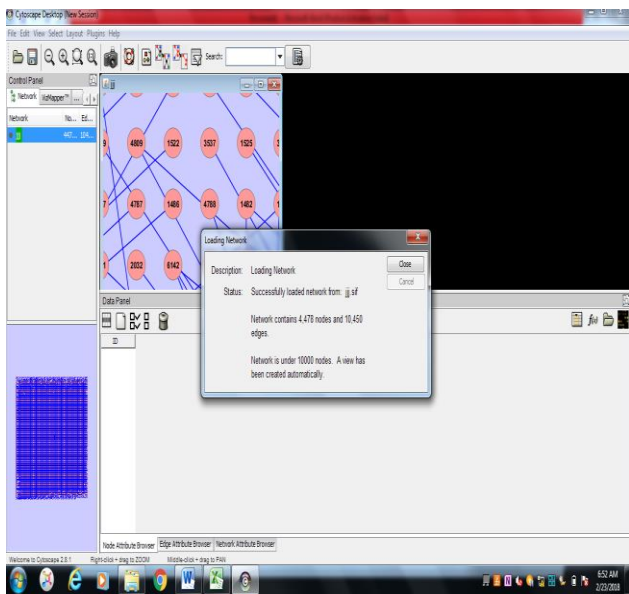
Cytoscape Desktop (New Session)

File Edit View Select Layout Plugins Help

Search:

Control Panel

Network VizMapper™

Network No... Ed...

jj 447... 104...

4809 1522 3537 1525

4767 1486 4768 1482

2032 6142

Loading Network

Description: Loading Network

Status: Successfully loaded network from: jj.sif

Network contains 4,478 nodes and 10,450 edges.

Network is under 10000 nodes. A view has been created automatically.

Close

Cancel

Data Panel

ID

Node Attribute Browser Edge Attribute Browser Network Attribute Browser

Welcome to Cytoscape 2.8.1 Right-click + drag to ZOOM Middle-click + drag to PAN

6:52 AM
2/23/2018